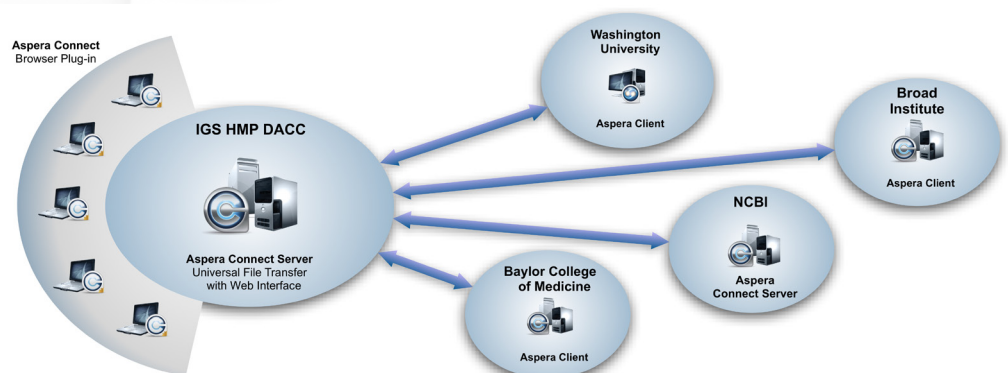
Aspera Connect
Browser Plug-in

IGS HMP DACC

Aspera Connect Server
Universal File Transfer
with Web Interface

Washington
University

Aspera Client

Broad
Institute

Aspera Client

NCBI

Aspera
Connect Server

Baylor College
of Medicine

Aspera Client